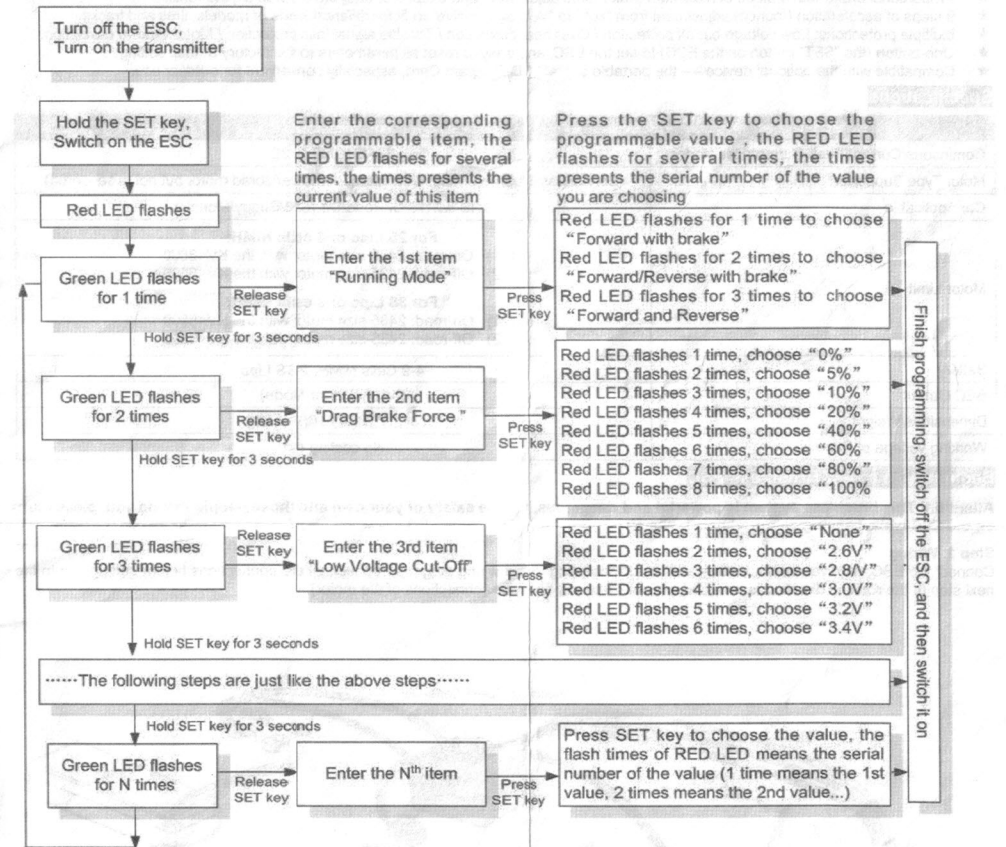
Turn off the ESC, Turn on the transmitter

Hold the SET key, Switch on the ESC

Enter the corresponding programmable item, the RED LED flashes for several times, the times presents the current value of this item

Press the SET key to choose the programmable value , the RED LED flashes for several times, the times presents the serial number of the value you are choosing

Red LED flashes

Green LED flashes for 1 time

Release SET key

Enter the 1st item "Running Mode"

Press SET key

Red LED flashes for 1 time to choose "Forward with brake"
Red LED flashes for 2 times to choose "Forward/Reverse with brake"
Red LED flashes for 3 times to choose "Forward and Reverse"

Hold SET key for 3 seconds

Green LED flashes for 2 times

Release SET key

Enter the 2nd item "Drag Brake Force "

Press SET key

Red LED flashes 1 time, choose "0%"
Red LED flashes 2 times, choose "5%"
Red LED flashes 3 times, choose "10%"
Red LED flashes 4 times, choose "20%"
Red LED flashes 5 times, choose "40%"
Red LED flashes 6 times, choose "60%"
Red LED flashes 7 times, choose "80%"
Red LED flashes 8 times, choose "100%"

Hold SET key for 3 seconds

Green LED flashes for 3 times

Release SET key

Enter the 3rd item "Low Voltage Cut-Off"

Press SET key

Red LED flashes 1 time, choose "None"
Red LED flashes 2 times, choose "2.6V"
Red LED flashes 3 times, choose "2.8/V"
Red LED flashes 4 times, choose "3.0V"
Red LED flashes 5 times, choose "3.2V"
Red LED flashes 6 times, choose "3.4V"

Hold SET key for 3 seconds

······The following steps are just like the above steps······

Hold SET key for 3 seconds

Green LED flashes for N times

Release SET key

Enter the N$^{th}$ item

Press SET key

Press SET key to choose the value, the flash times of RED LED means the serial number of the value (1 time means the 1st value, 2 times means the 2nd value...)

Finish programming, switch off the ESC, and then switch it on